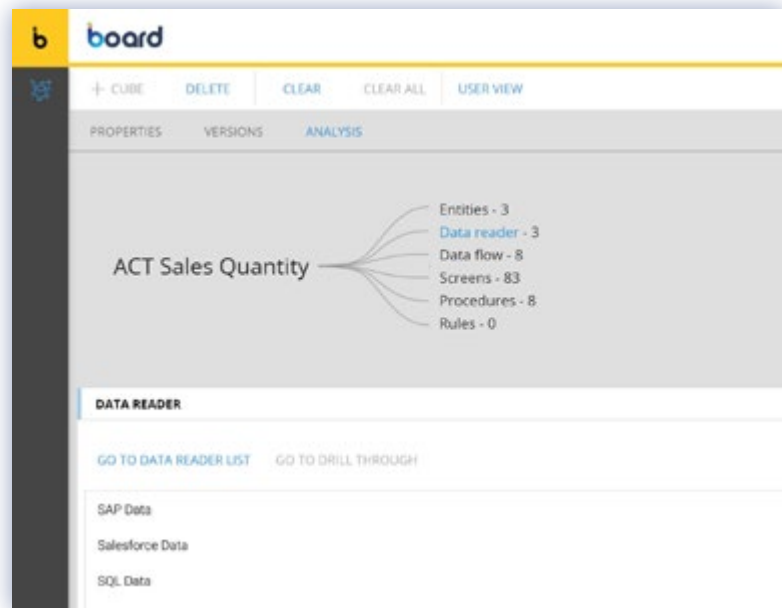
b board

+ CUBE DELETE CLEAR CLEAR ALL USER VIEW

PROPERTIES VERSIONS ANALYSIS

ACT Sales Quantity

Entities - 3
Data reader - 3
Data flow - 8
Screens - 83
Procedures - 8
Rules - 0

DATA READER

GO TO DATA READER LIST GO TO DRILL THROUGH

SAP Data
Salesforce Data
SQL Data